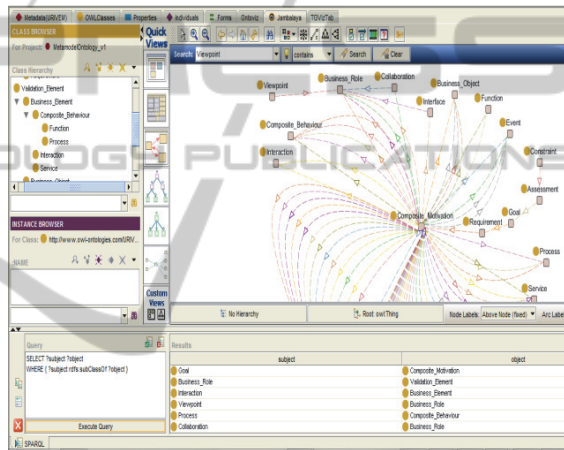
Metadata(URIVEV) | OWLClasses | Properties | Individuals | Forms | OntoViz | Jambalaya | TGViz/Tab

CLASS BROWSER
For Project: MetamodelOntology_v1
Class Hierarchy
Validation_Element
Business_Element
Composite_Behaviour
Function
Process
Interaction
Service
Business_Object

INSTANCE BROWSER
For Class: http://www.owl-ontologies.com/URV...
NAME

Quick Views
Custom Views

Search: Viewpoint | contains | Search | Clear

Viewpoint
Business_Role
Collaboration
Business_Object
Interface
Function
Composite_Behaviour
Event
Constraint
Interaction
Assessment
Goal
Composite_Motivation
Requirement
Process
Service

No Hierarchy | Root: owl:Thing | Node Labels: Above Node (fixed) | Arc Labels

Query
SELECT ?subject ?object
WHERE { ?subject rdfs:subClassOf ?object }

Execute Query

Results

| subject | object |
|---|---|
| Goal | Composite_Motivation |
| Business_Role | Validation_Element |
| Interaction | Business_Element |
| Viewpoint | Business_Role |
| Process | Composite_Behaviour |
| Collaboration | Business_Role |

SPARQL